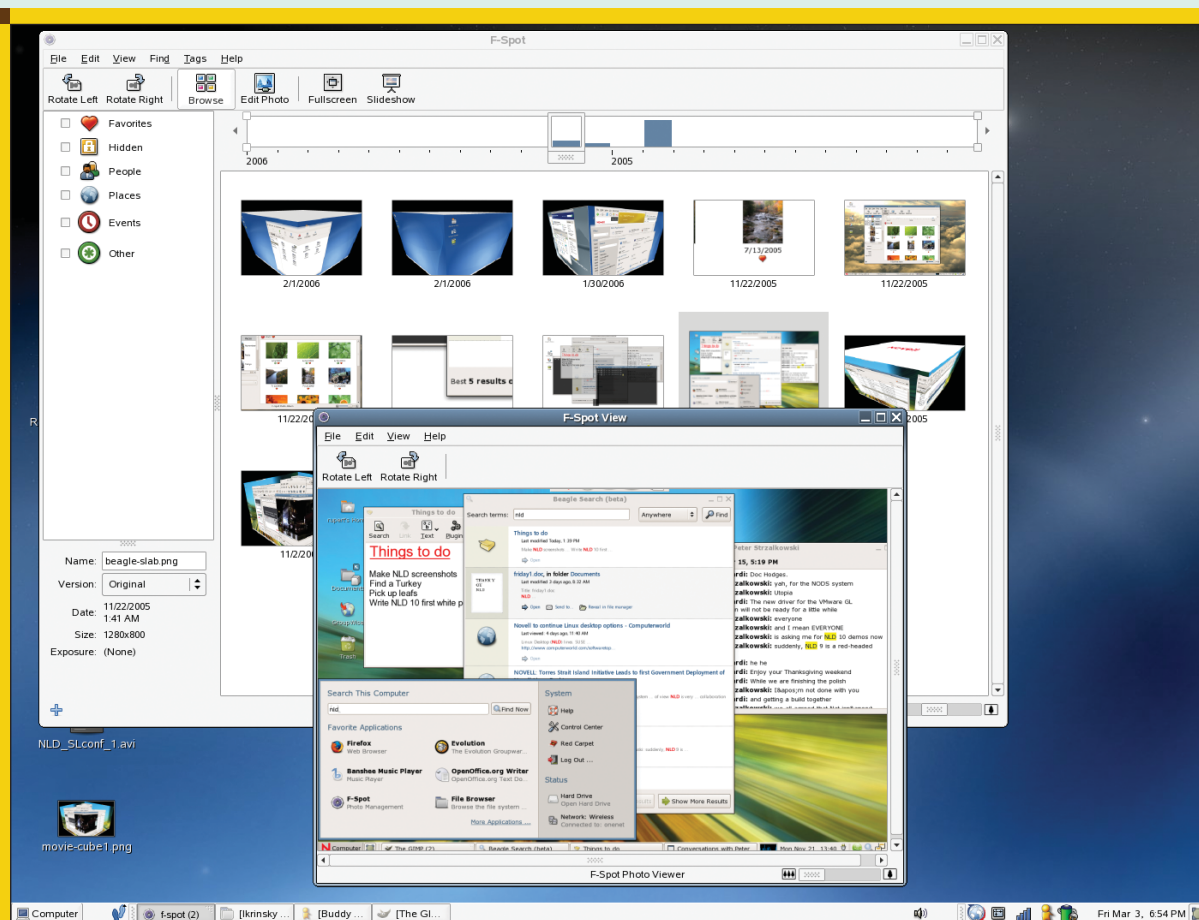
F-Spot

File Edit View Find Tags Help

Rotate Left Rotate Right Browse Edit Photo Fullscreen Slideshow

Favorites
Hidden
People
Places
Events
Other

2006 2005

2/1/2006 2/1/2006 1/30/2006 7/13/2005 11/22/2005 11/22/2005

11/22/2005 Best 5 results 2005

11/2/2005

Name: beagle-slab.png
Version: Original
Date: 11/22/2005 1:41 AM
Size: 1280x800
Exposure: (None)

F-Spot View

File Edit View Help

Rotate Left Rotate Right

Things to do
Search Text
Things to do
Make NLD screenshots
Find a Turkey
Pick up leafs
Write NLD 10 first white p

Beagle Search (beta)
Search terms: nld Anywhere Find
Things to do
friday1.doc, in folder Documents
Novell to continue Linux desktop options - Computerworld
NOVELL: Torres Strait Island Initiative Leads to first Government Deployment of

Peter Strzalkowski
15, 5:19 PM
rdi: Doc Hodges.
zalkowski: yah, for the NODS system
rdi: The new driver for the VMware GL
n will not be ready for a little while
zalkowski: everyone
zalkowski: and I mean EVERYONE
rdi: zalkowski: is asking me for NLD 10 demos now
zalkowski: suddenly, NLD 9 is a red-headed
rdi: he he
rdi: Enjoy your Thanksgiving weekend
rdi: While we are finishing the polish
zalkowski: I&apos;m not done with you
rdi: and getting a build together

Search This Computer
nld Find Now
Favorite Applications
Firefox Web Browser
Evolution The Evolution Groupware
Banshee Music Player Music Player
OpenOffice.org Writer OpenOffice.org Text Do
F-Spot Photo Management
File Browser Browse the file system
More Applications ...
System
Help
Control Center
Red Carpet
Log Out ...
Status
Hard Drive Open Hard Drive
Network: Wireless Connected to: onenet
Show More Results

Computer The GIMP (2) Beagle Search (beta) Things to do Conversations with Peter Mon Nov 21, 13:40

F-Spot Photo Viewer

NLD_SLconf_1.avi
movie-cube1.png

Computer f-spot (2) [lkrinsky ... [Buddy ... [The Gl... Fri Mar 3, 6:54 PM